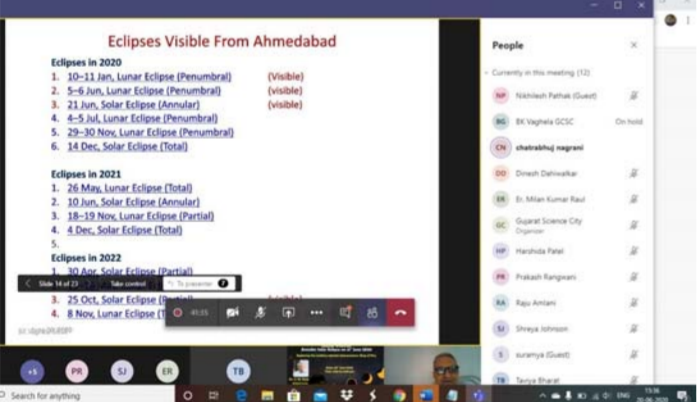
Eclipses Visible From Ahmedabad

Eclipses in 2020
1. 10–11 Jan, Lunar Eclipse (Penumbral) (Visible)
2. 5–6 Jun, Lunar Eclipse (Penumbral) (visible)
3. 21 Jun, Solar Eclipse (Annular) (visible)
4. 4–5 Jul, Lunar Eclipse (Penumbral)
5. 29–30 Nov, Lunar Eclipse (Penumbral)
6. 14 Dec, Solar Eclipse (Total)

Eclipses in 2021
1. 26 May, Lunar Eclipse (Total)
2. 10 Jun, Solar Eclipse (Annular)
3. 18–19 Nov, Lunar Eclipse (Partial)
4. 4 Dec, Solar Eclipse (Total)
5.

Eclipses in 2022
1. 30 Apr, Solar Eclipse (Partial)
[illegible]
3. 25 Oct, Solar Eclipse (Partial) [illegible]
4. 8 Nov, Lunar Eclipse (Total)

Slide 14 of 23 Take control To presenter

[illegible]

45:55

People
Currently in this meeting (12)
NP Nikhilesh Pathak (Guest)
BG BK Vaghela GCSC On hold
CN chatrabhuj nagrani
DD Dinesh Dahiwalkar
ER Er. Milan Kumar Raul
GC Gujarat Science City Organizer
HP Harshida Patel
PR Prakash Rangwani
RA Raju Amlani
SJ Shreya Johnson
S suramya (Guest)
TB Tanya Bharat

+5 PR SJ ER TB

Search for anything